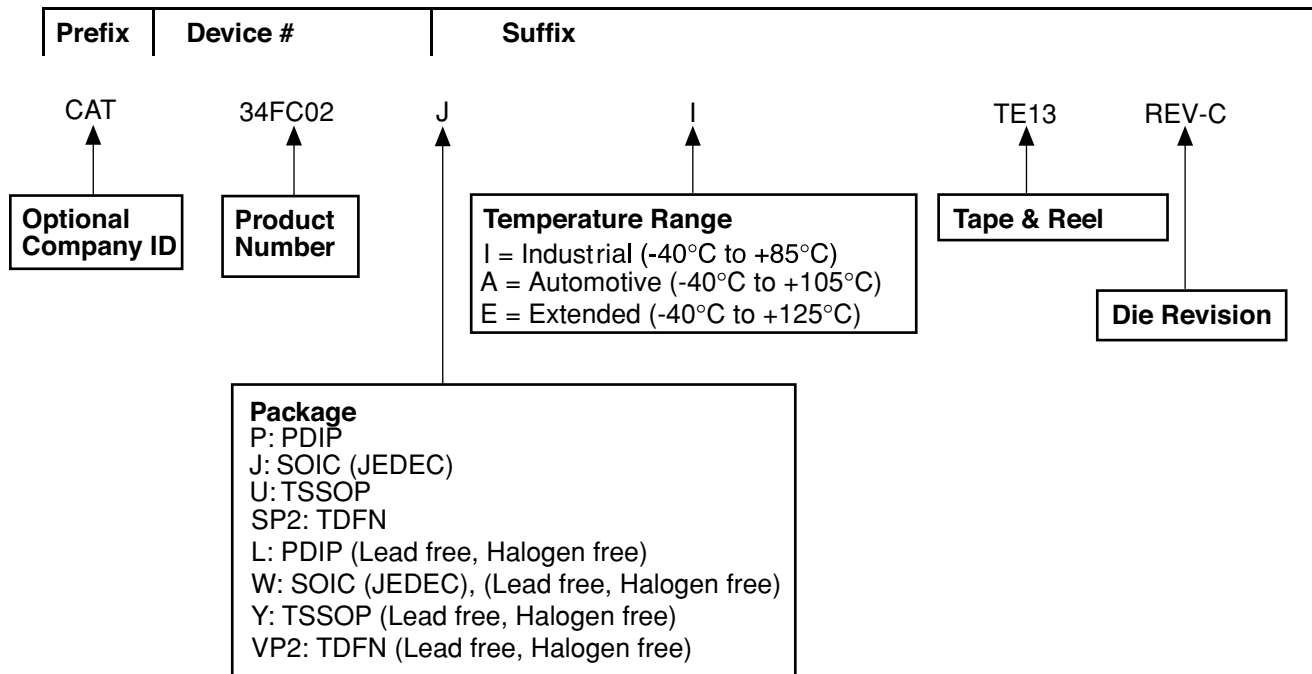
Prefix | Device # | Suffix

CAT 34FC02 J I TE13 REV-C

Optional Company ID

Product Number

Temperature Range
I = Industrial (-40°C to +85°C)
A = Automotive (-40°C to +105°C)
E = Extended (-40°C to +125°C)

Tape & Reel

Die Revision

Package
P: PDIP
J: SOIC (JEDEC)
U: TSSOP
SP2: TDFN
L: PDIP (Lead free, Halogen free)
W: SOIC (JEDEC), (Lead free, Halogen free)
Y: TSSOP (Lead free, Halogen free)
VP2: TDFN (Lead free, Halogen free)